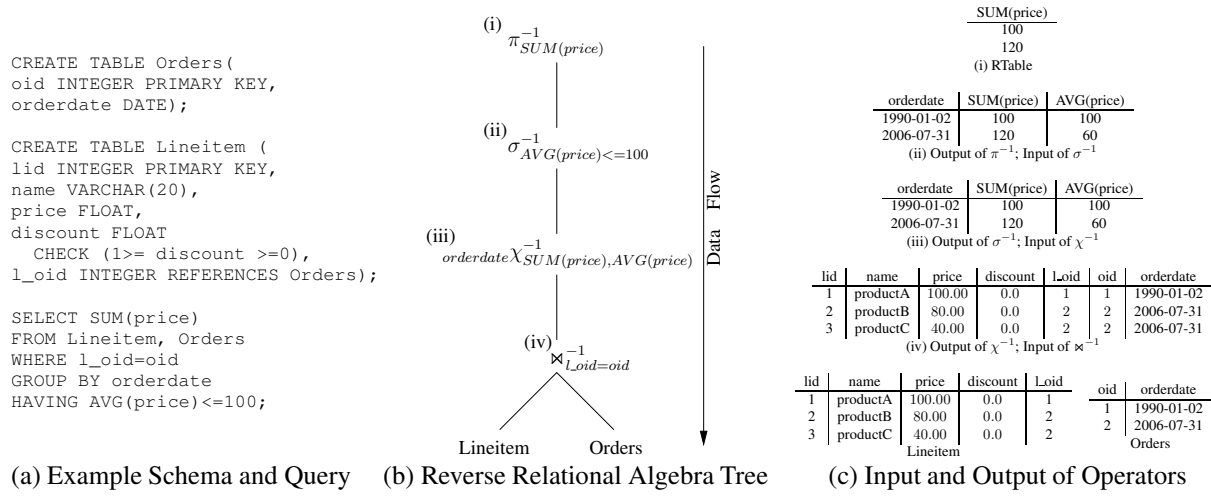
CREATE TABLE Orders(
oid INTEGER PRIMARY KEY,
orderdate DATE);

CREATE TABLE Lineitem (
lid INTEGER PRIMARY KEY,
name VARCHAR(20),
price FLOAT,
discount FLOAT
CHECK (1>= discount >=0),
l_oid INTEGER REFERENCES Orders);

SELECT SUM(price)
FROM Lineitem, Orders
WHERE l_oid=oid
GROUP BY orderdate
HAVING AVG(price)<=100;

(a) Example Schema and Query

(i) $\pi^{-1}_{SUM(price)}$

(ii) $\sigma^{-1}_{AVG(price)<=100}$

(iii) $_{orderdate}\chi^{-1}_{SUM(price),AVG(price)}$

(iv) $\bowtie^{-1}_{l\_oid=oid}$

Lineitem Orders

Data Flow

(b) Reverse Relational Algebra Tree

| SUM(price) |
|---|
| 100 |
| 120 |

(i) RTable

| orderdate | SUM(price) | AVG(price) |
|---|---|---|
| 1990-01-02 | 100 | 100 |
| 2006-07-31 | 120 | 60 |

(ii) Output of $\pi^{-1}$; Input of $\sigma^{-1}$

| orderdate | SUM(price) | AVG(price) |
|---|---|---|
| 1990-01-02 | 100 | 100 |
| 2006-07-31 | 120 | 60 |

(iii) Output of $\sigma^{-1}$; Input of $\chi^{-1}$

| lid | name | price | discount | l_oid | oid | orderdate |
|---|---|---|---|---|---|---|
| 1 | productA | 100.00 | 0.0 | 1 | 1 | 1990-01-02 |
| 2 | productB | 80.00 | 0.0 | 2 | 2 | 2006-07-31 |
| 3 | productC | 40.00 | 0.0 | 2 | 2 | 2006-07-31 |

(iv) Output of $\chi^{-1}$; Input of $\bowtie^{-1}$

| lid | name | price | discount | l_oid |
|---|---|---|---|---|
| 1 | productA | 100.00 | 0.0 | 1 |
| 2 | productB | 80.00 | 0.0 | 2 |
| 3 | productC | 40.00 | 0.0 | 2 |

Lineitem

| oid | orderdate |
|---|---|
| 1 | 1990-01-02 |
| 2 | 2006-07-31 |

Orders

(c) Input and Output of Operators